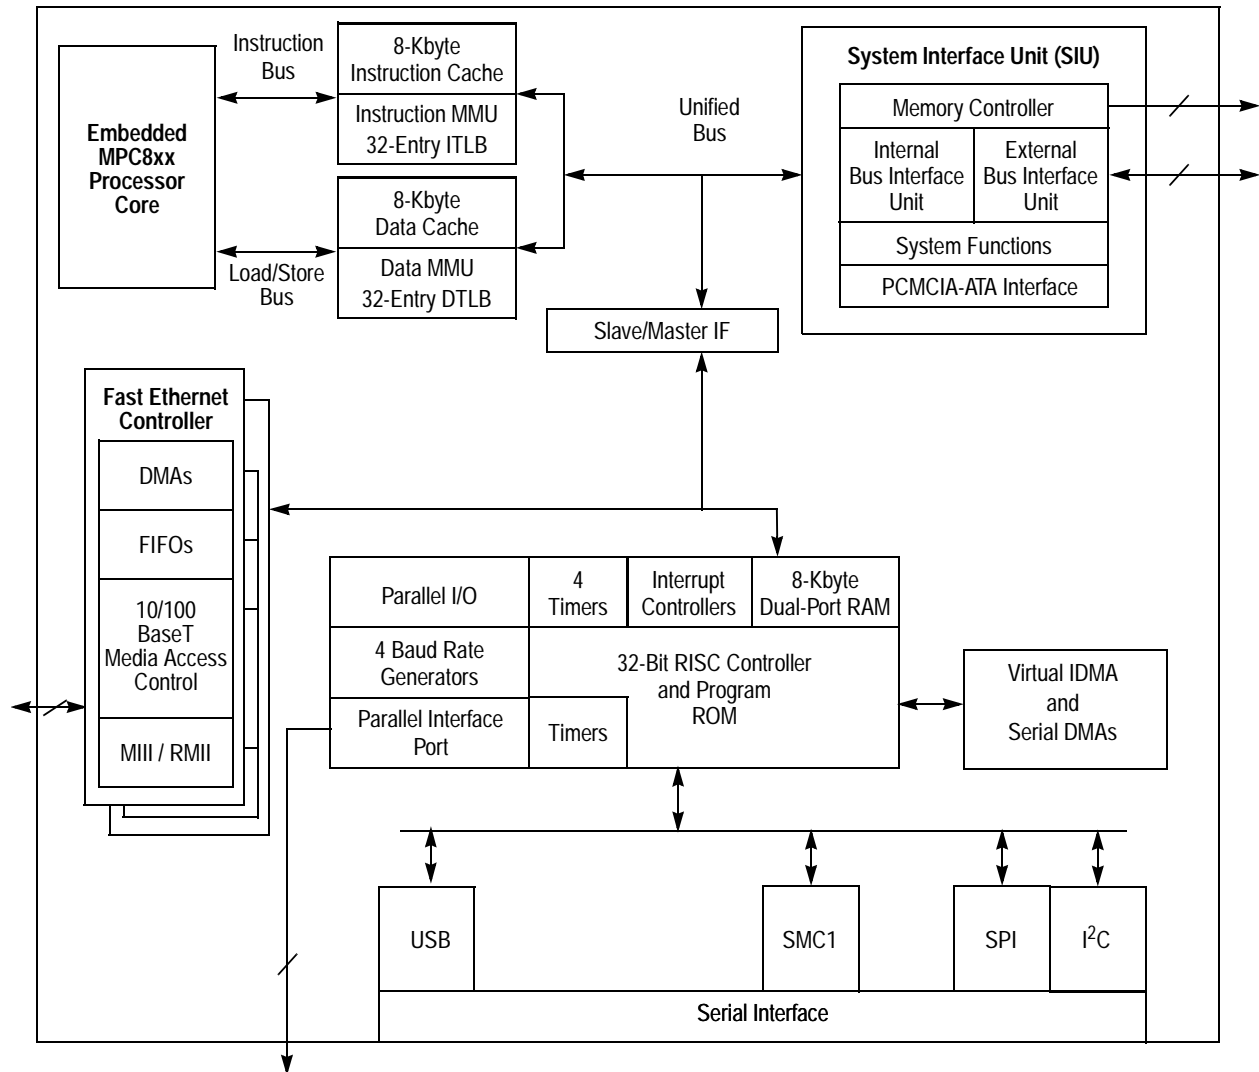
Embedded MPC8xx Processor Core

Instruction Bus

8-Kbyte Instruction Cache

Instruction MMU 32-Entry ITLB

8-Kbyte Data Cache

Data MMU 32-Entry DTLB

Load/Store Bus

Unified Bus

System Interface Unit (SIU)

Memory Controller

Internal Bus Interface Unit

External Bus Interface Unit

System Functions

PCMCIA-ATA Interface

Slave/Master IF

Fast Ethernet Controller

DMAs

FIFOs

10/100 BaseT Media Access Control

MIII / RMII

Parallel I/O

4 Timers

Interrupt Controllers

8-Kbyte Dual-Port RAM

4 Baud Rate Generators

32-Bit RISC Controller and Program ROM

Parallel Interface Port

Timers

Virtual IDMA and Serial DMAs

USB

SMC1

SPI

$I^2C$

Serial Interface